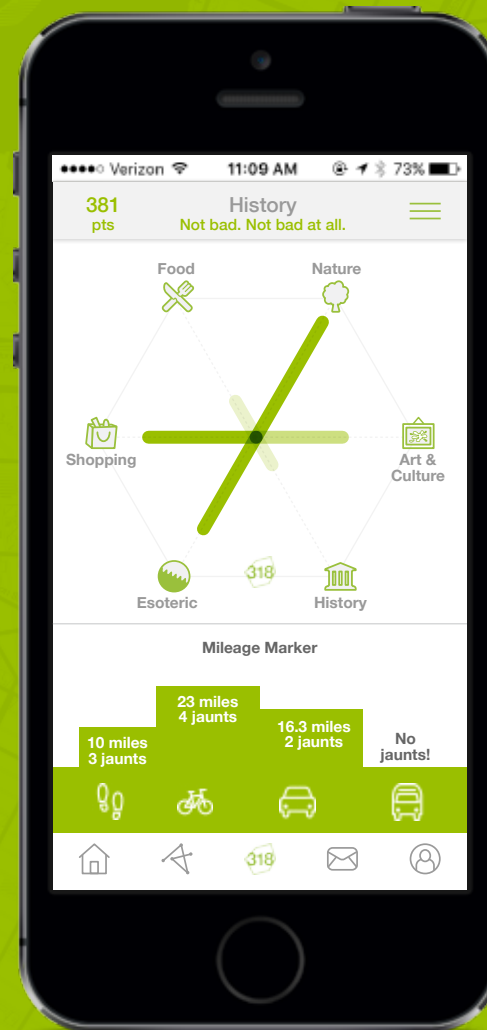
●●●●○ Verizon 11:09 AM 73%

381 pts

History
Not bad. Not bad at all.

Food

Nature

Shopping

Art & Culture

318

Esoteric

History

Mileage Marker

23 miles
4 jaunts

10 miles
3 jaunts

16.3 miles
2 jaunts

No jaunts!

318